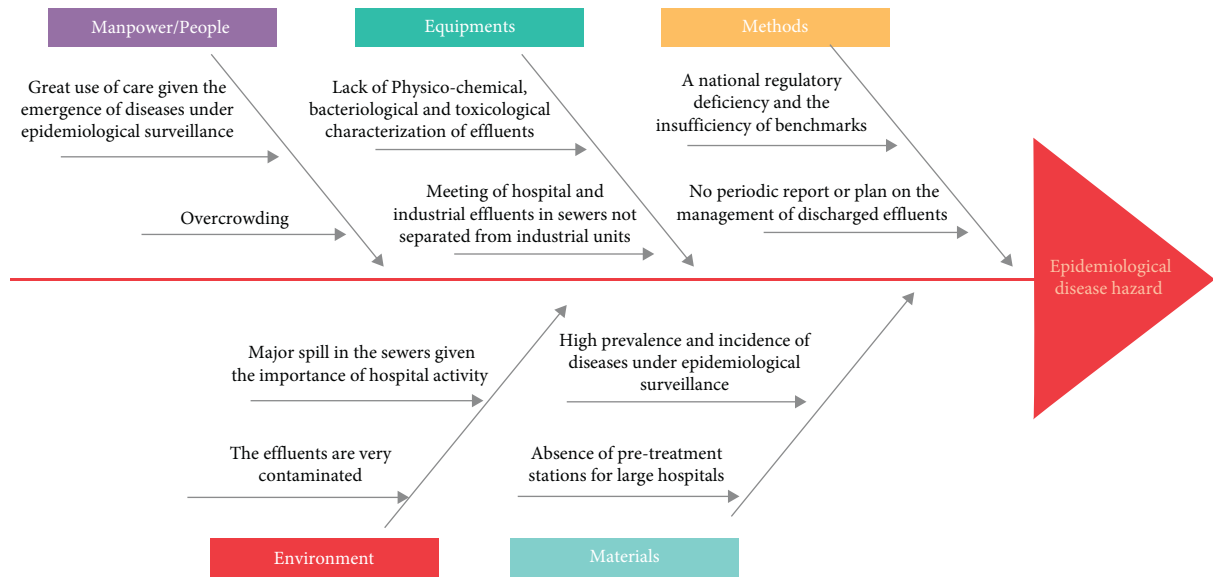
Manpower/People

Equipments

Methods

Great use of care given the emergence of diseases under epidemiological surveillance

Overcrowding

Lack of Physico-chemical, bacteriological and toxicological characterization of effluents

Meeting of hospital and industrial effluents in sewers not separated from industrial units

A national regulatory deficiency and the insufficiency of benchmarks

No periodic report or plan on the management of discharged effluents

Epidemiological disease hazard

Major spill in the sewers given the importance of hospital activity

The effluents are very contaminated

High prevalence and incidence of diseases under epidemiological surveillance

Absence of pre-treatment stations for large hospitals

Environment

Materials